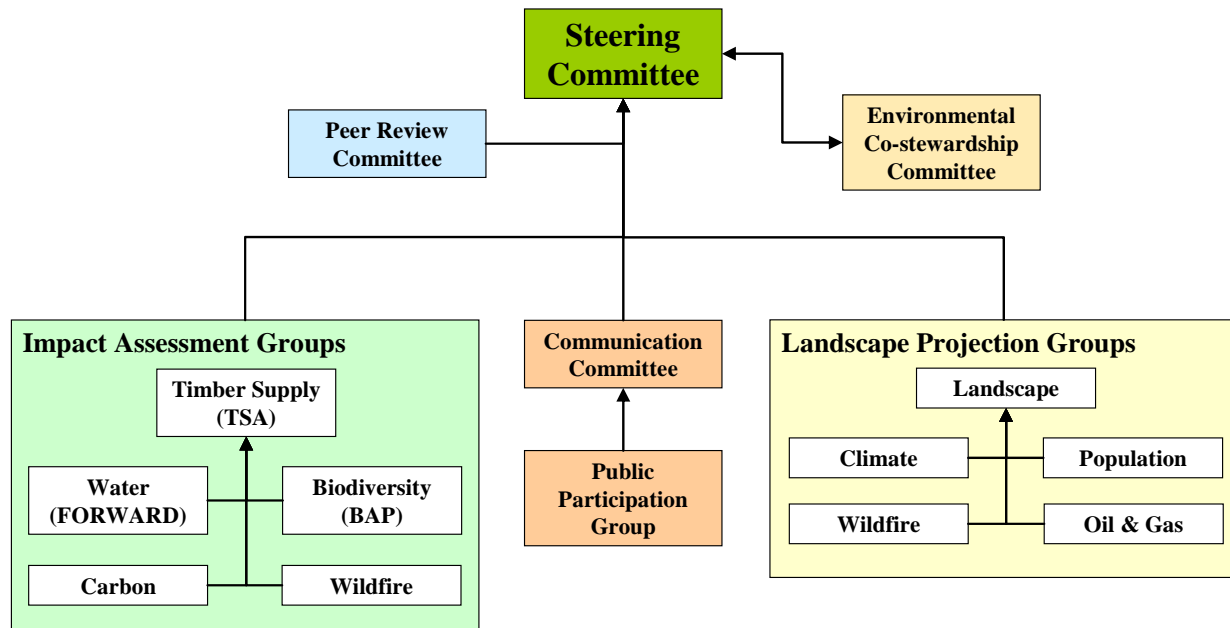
Steering Committee

Peer Review Committee

Environmental Co-stewardship Committee

Impact Assessment Groups

Timber Supply (TSA)

Water (FORWARD)

Biodiversity (BAP)

Carbon

Wildfire

Communication Committee

Public Participation Group

Landscape Projection Groups

Landscape

Climate

Population

Wildfire

Oil & Gas